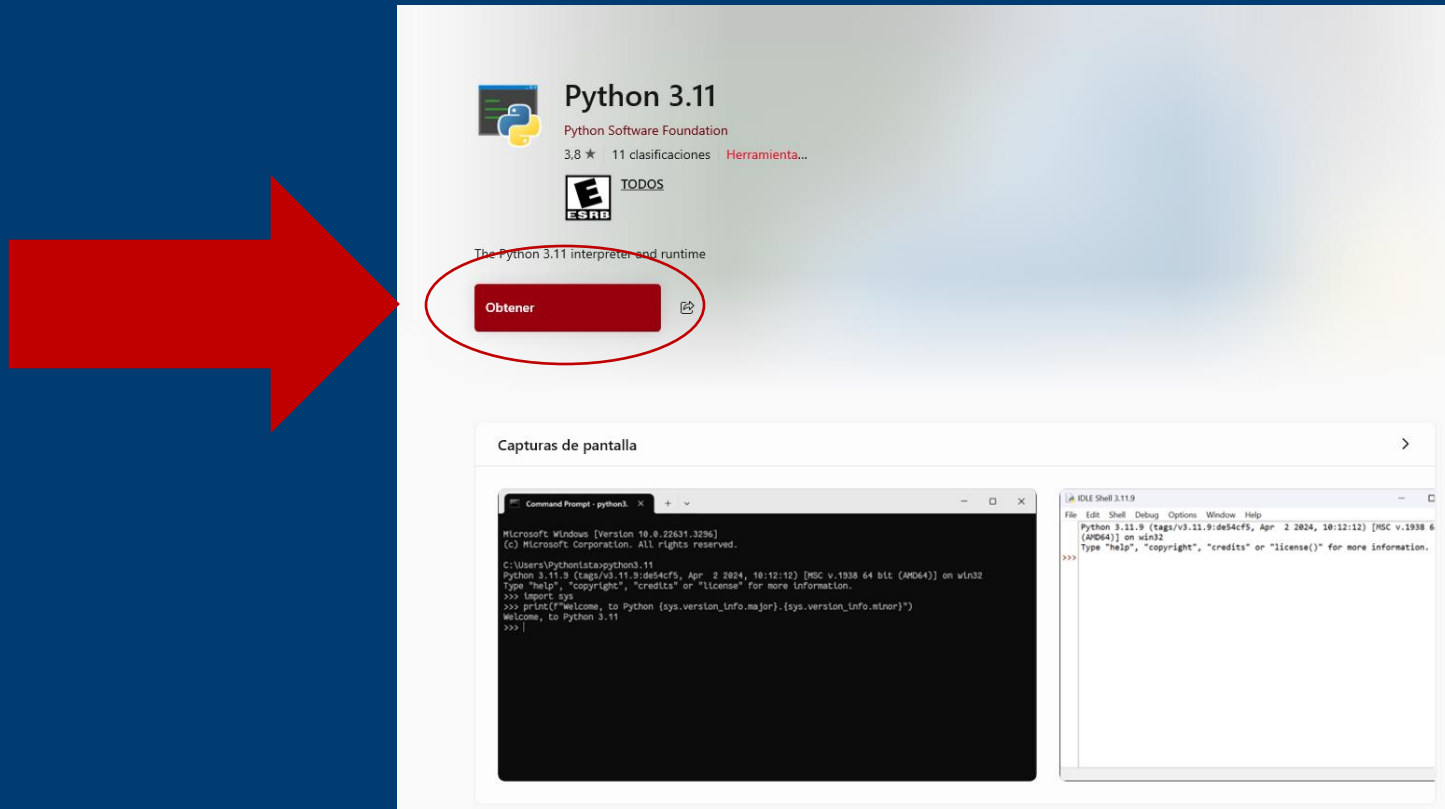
Python 3.11
Python Software Foundation
3,8 ★ 11 clasificaciones Herramienta...

E
ESRB
TODOS

The Python 3.11 interpreter and runtime

Obtener

Capturas de pantalla

Command Prompt - python3.

Microsoft Windows [Version 10.0.22631.3296]
(c) Microsoft Corporation. All rights reserved.

C:\Users\Pythonista>python3.11
Python 3.11.9 (tags/v3.11.9:de54cf5, Apr 2 2024, 10:12:12) [MSC v.1938 64 bit (AMD64)] on win32
Type "help", "copyright", "credits" or "license" for more information.
>>> import sys
>>> print(f"Welcome, to Python {sys.version_info.major}.{sys.version_info.minor}")
Welcome, to Python 3.11
>>>

IDLE Shell 3.11.9
File Edit Shell Debug Options Window Help
Python 3.11.9 (tags/v3.11.9:de54cf5, Apr 2 2024, 10:12:12) [MSC v.1938 6
(AMD64)] on win32
Type "help", "copyright", "credits" or "license()" for more information.
>>>